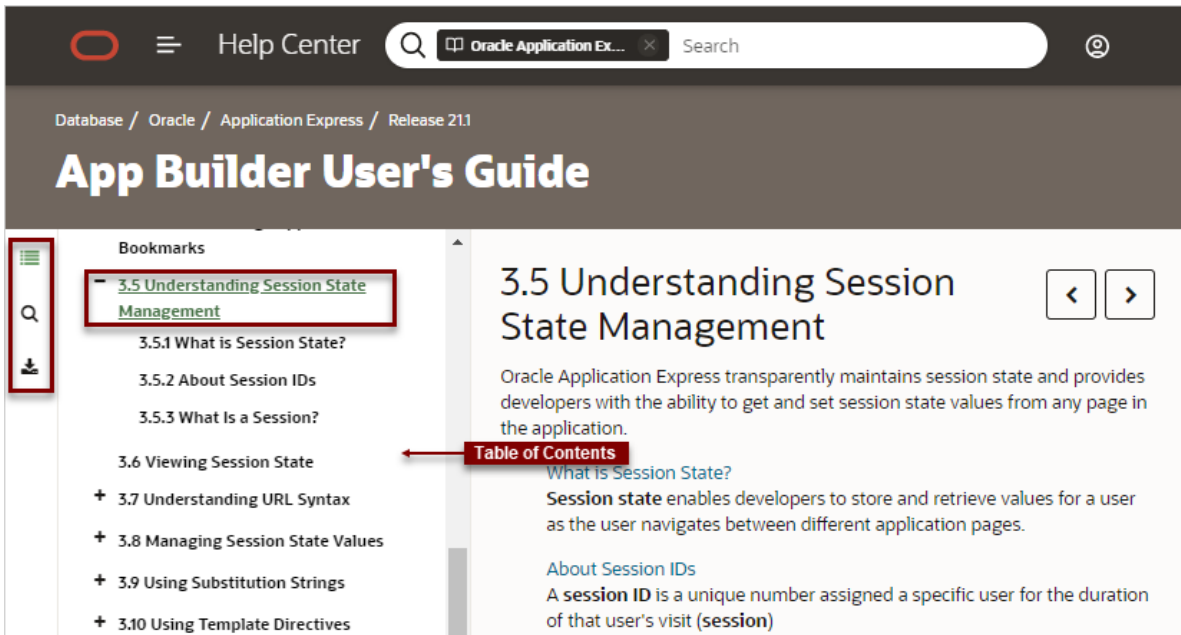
Help Center

Oracle Application Ex... ×

Search

Database / Oracle / Application Express / Release 21.1

App Builder User's Guide

Bookmarks

– 3.5 Understanding Session State Management

3.5.1 What is Session State?

3.5.2 About Session IDs

3.5.3 What Is a Session?

3.6 Viewing Session State

+ 3.7 Understanding URL Syntax

+ 3.8 Managing Session State Values

+ 3.9 Using Substitution Strings

+ 3.10 Using Template Directives

3.5 Understanding Session State Management

Oracle Application Express transparently maintains session state and provides developers with the ability to get and set session state values from any page in the application.

Table of Contents

What is Session State?

**Session state** enables developers to store and retrieve values for a user as the user navigates between different application pages.

About Session IDs

A **session ID** is a unique number assigned a specific user for the duration of that user's visit (**session**)